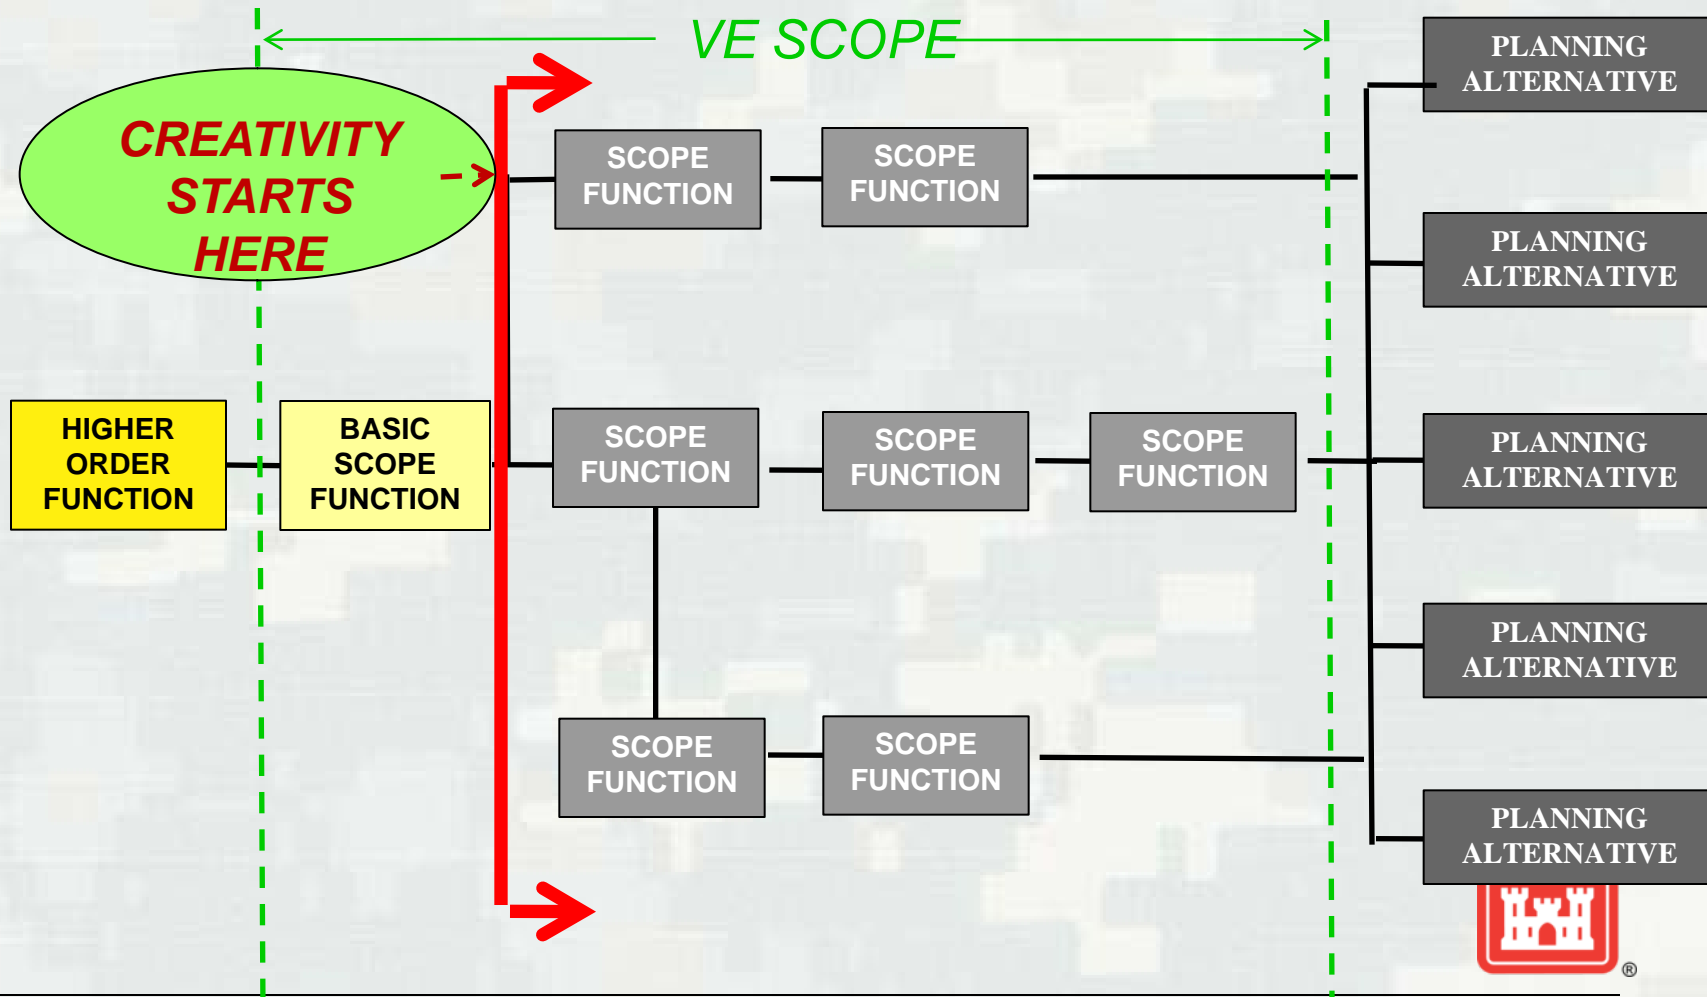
VE SCOPE

CREATIVITY STARTS HERE

HIGHER ORDER FUNCTION

BASIC SCOPE FUNCTION

SCOPE FUNCTION

SCOPE FUNCTION

SCOPE FUNCTION

SCOPE FUNCTION

SCOPE FUNCTION

SCOPE FUNCTION

SCOPE FUNCTION

PLANNING ALTERNATIVE

PLANNING ALTERNATIVE

PLANNING ALTERNATIVE

PLANNING ALTERNATIVE

PLANNING ALTERNATIVE

®